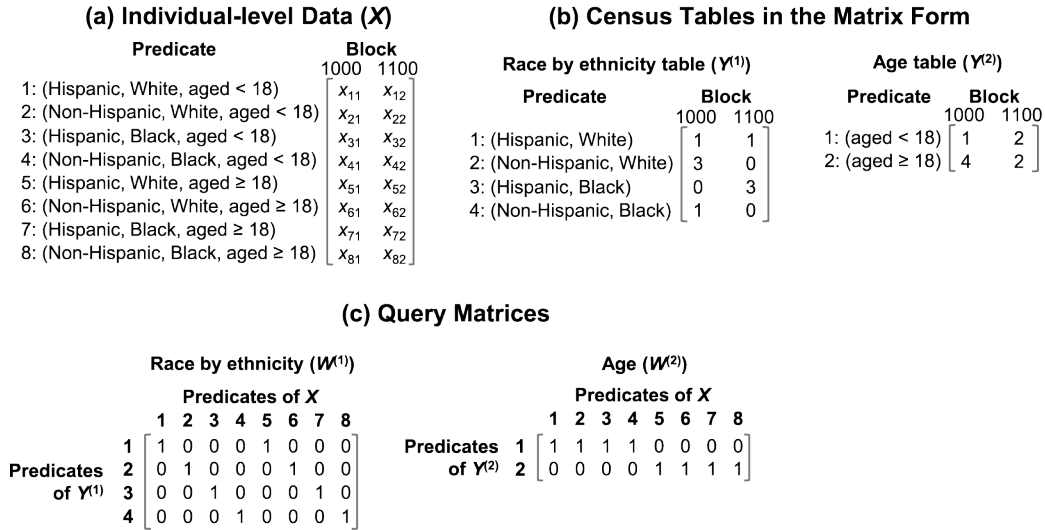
**(a) Individual-level Data ($X$)**

| Predicate | Block 1000 | Block 1100 |
|---|---|---|
| 1: (Hispanic, White, aged < 18) | $x_{11}$ | $x_{12}$ |
| 2: (Non-Hispanic, White, aged < 18) | $x_{21}$ | $x_{22}$ |
| 3: (Hispanic, Black, aged < 18) | $x_{31}$ | $x_{32}$ |
| 4: (Non-Hispanic, Black, aged < 18) | $x_{41}$ | $x_{42}$ |
| 5: (Hispanic, White, aged ≥ 18) | $x_{51}$ | $x_{52}$ |
| 6: (Non-Hispanic, White, aged ≥ 18) | $x_{61}$ | $x_{62}$ |
| 7: (Hispanic, Black, aged ≥ 18) | $x_{71}$ | $x_{72}$ |
| 8: (Non-Hispanic, Black, aged ≥ 18) | $x_{81}$ | $x_{82}$ |

**(b) Census Tables in the Matrix Form**

Race by ethnicity table ($Y^{(1)}$)

| Predicate | Block 1000 | Block 1100 |
|---|---|---|
| 1: (Hispanic, White) | 1 | 1 |
| 2: (Non-Hispanic, White) | 3 | 0 |
| 3: (Hispanic, Black) | 0 | 3 |
| 4: (Non-Hispanic, Black) | 1 | 0 |

Age table ($Y^{(2)}$)

| Predicate | Block 1000 | Block 1100 |
|---|---|---|
| 1: (aged < 18) | 1 | 2 |
| 2: (aged ≥ 18) | 4 | 2 |

**(c) Query Matrices**

Race by ethnicity ($W^{(1)}$)

Predicates of $X$

| Predicates of $Y^{(1)}$ | 1 | 2 | 3 | 4 | 5 | 6 | 7 | 8 |
|---|---|---|---|---|---|---|---|---|
| 1 | 1 | 0 | 0 | 0 | 1 | 0 | 0 | 0 |
| 2 | 0 | 1 | 0 | 0 | 0 | 1 | 0 | 0 |
| 3 | 0 | 0 | 1 | 0 | 0 | 0 | 1 | 0 |
| 4 | 0 | 0 | 0 | 1 | 0 | 0 | 0 | 1 |

Age ($W^{(2)}$)

Predicates of $X$

| Predicates of $Y^{(2)}$ | 1 | 2 | 3 | 4 | 5 | 6 | 7 | 8 |
|---|---|---|---|---|---|---|---|---|
| 1 | 1 | 1 | 1 | 1 | 0 | 0 | 0 | 0 |
| 2 | 0 | 0 | 0 | 0 | 1 | 1 | 1 | 1 |